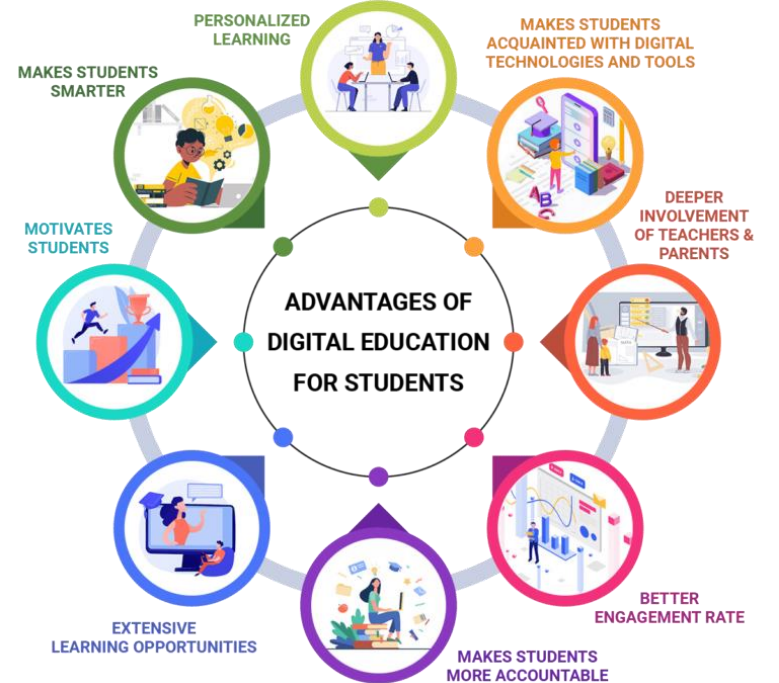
PERSONALIZED LEARNING

MAKES STUDENTS ACQUAINTED WITH DIGITAL TECHNOLOGIES AND TOOLS

MAKES STUDENTS SMARTER

DEEPER INVOLVEMENT OF TEACHERS & PARENTS

MOTIVATES STUDENTS

ADVANTAGES OF DIGITAL EDUCATION FOR STUDENTS

BETTER ENGAGEMENT RATE

EXTENSIVE LEARNING OPPORTUNITIES

MAKES STUDENTS MORE ACCOUNTABLE